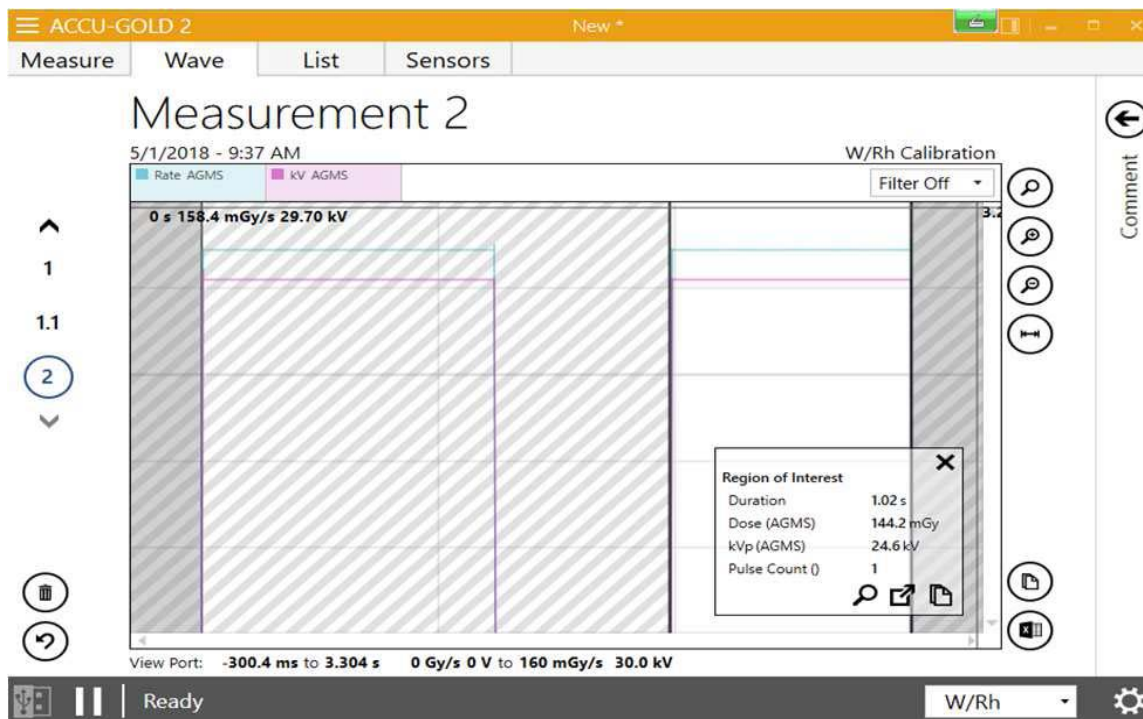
ACCU-GOLD 2

New *

Measure | Wave | List | Sensors

Measurement 2

5/1/2018 - 9:37 AM

W/Rh Calibration

Rate AGMS

kV AGMS

Filter Off

0 s 158.4 mGy/s 29.70 kV

3.

1

1.1

2

Comment

Region of Interest

| Duration | 1.02 s |
|---|---|
| Dose (AGMS) | 144.2 mGy |
| kVp (AGMS) | 24.6 kV |
| Pulse Count () | 1 |

View Port: -300.4 ms to 3.304 s 0 Gy/s 0 V to 160 mGy/s 30.0 kV

Ready

W/Rh